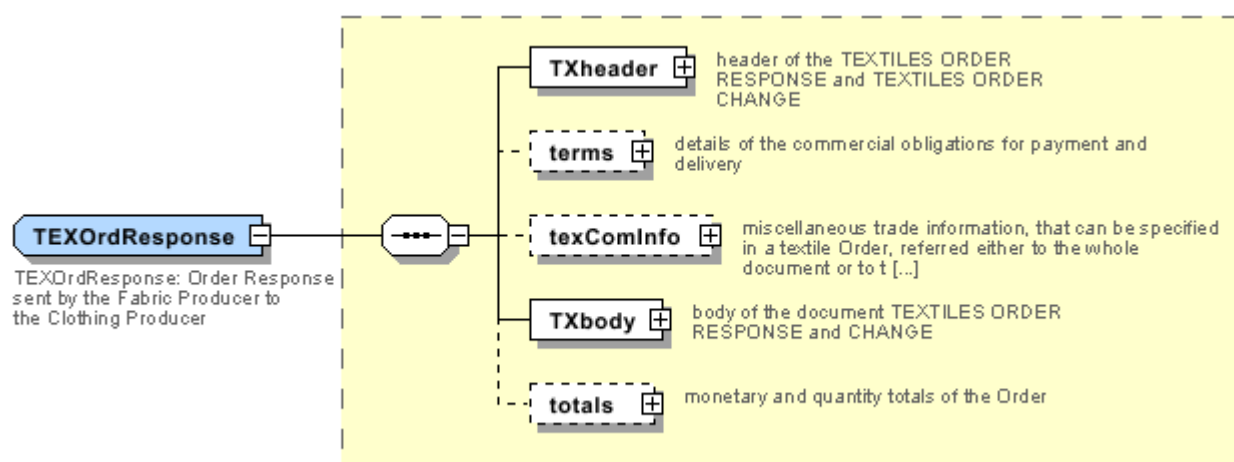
TEXOrdResponse

TEXOrdResponse: Order Response sent by the Fabric Producer to the Clothing Producer

TXheader

header of the TEXTILES ORDER RESPONSE and TEXTILES ORDER CHANGE

terms

details of the commercial obligations for payment and delivery

texComInfo

miscellaneous trade information, that can be specified in a textile Order, referred either to the whole document or to t [...]

TXbody

body of the document TEXTILES ORDER RESPONSE and CHANGE

totals

monetary and quantity totals of the Order